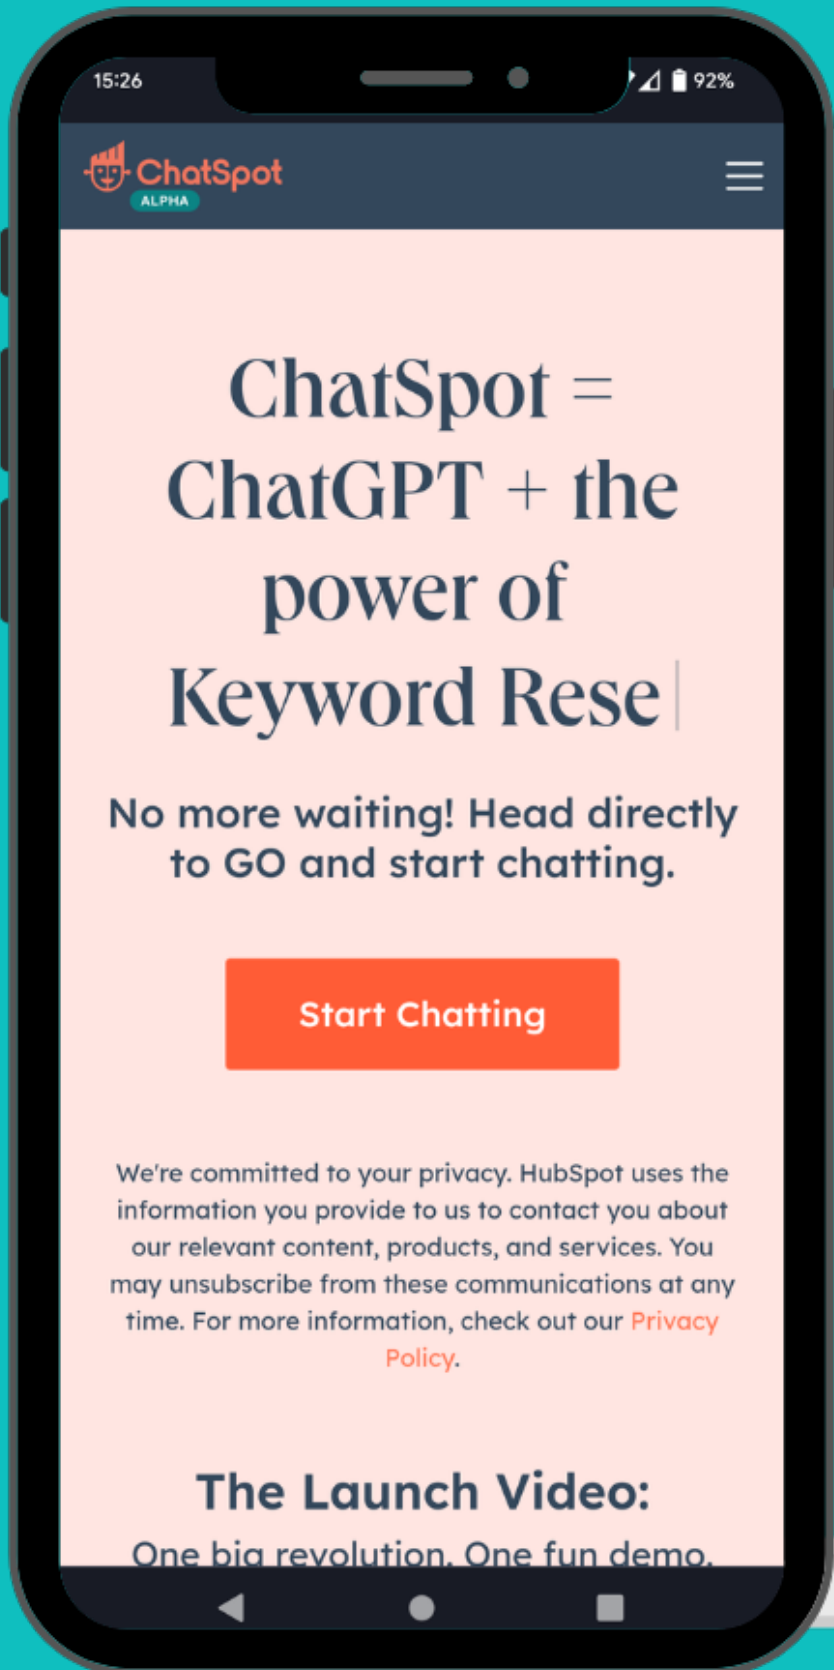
15:26

92%

ChatSpot
ALPHA

ChatSpot = ChatGPT + the power of Keyword Rese

No more waiting! Head directly to GO and start chatting.

Start Chatting

We're committed to your privacy. HubSpot uses the information you provide to us to contact you about our relevant content, products, and services. You may unsubscribe from these communications at any time. For more information, check out our Privacy Policy.

The Launch Video:

One big revolution. One fun demo.